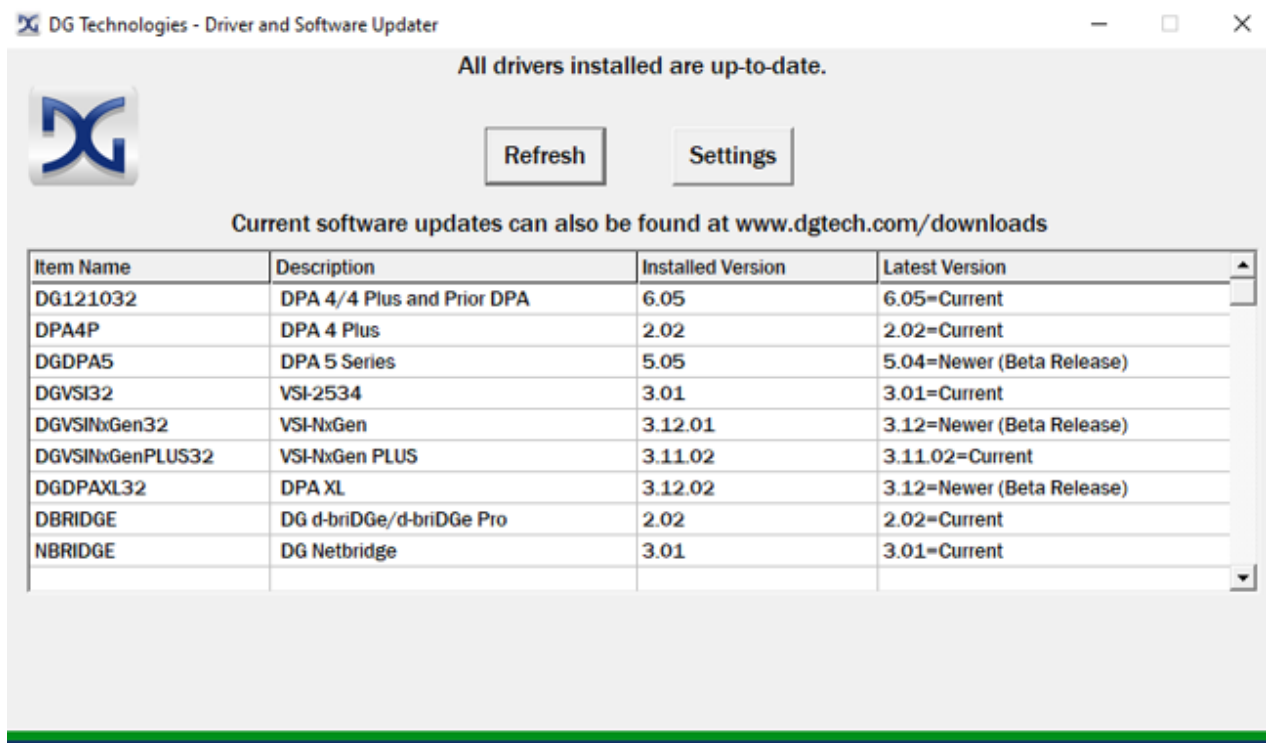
DG Technologies - Driver and Software Updater

All drivers installed are up-to-date.

Refresh

Settings

Current software updates can also be found at www.dgtech.com/downloads

| Item Name | Description | Installed Version | Latest Version |
|---|---|---|---|
| DG121032 | DPA 4/4 Plus and Prior DPA | 6.05 | 6.05=Current |
| DPA4P | DPA 4 Plus | 2.02 | 2.02=Current |
| DGDPA5 | DPA 5 Series | 5.05 | 5.04=Newer (Beta Release) |
| DGVSI32 | VSI-2534 | 3.01 | 3.01=Current |
| DGVSINxGen32 | VSI-NxGen | 3.12.01 | 3.12=Newer (Beta Release) |
| DGVSINxGenPLUS32 | VSI-NxGen PLUS | 3.11.02 | 3.11.02=Current |
| DGDPAXL32 | DPA XL | 3.12.02 | 3.12=Newer (Beta Release) |
| DBRIDGE | DG d-briDGe/d-briDGe Pro | 2.02 | 2.02=Current |
| NBRIDGE | DG Netbridge | 3.01 | 3.01=Current |
| | | | |